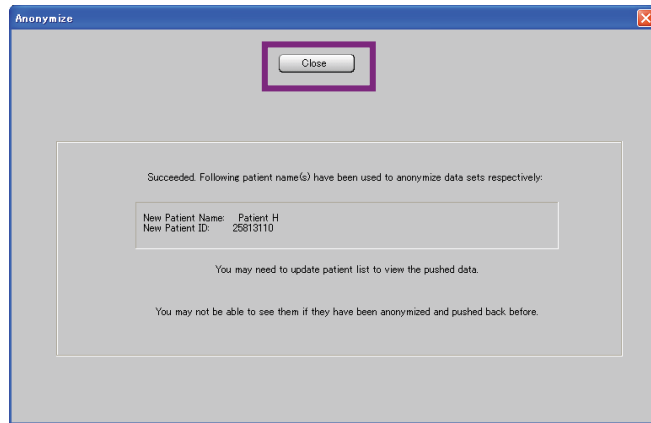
Anonymize

Close

Succeeded. Following patient name(s) have been used to anonymize data sets respectively:

New Patient Name: Patient H
New Patient ID: 25813110

You may need to update patient list to view the pushed data.

You may not be able to see them if they have been anonymized and pushed back before.